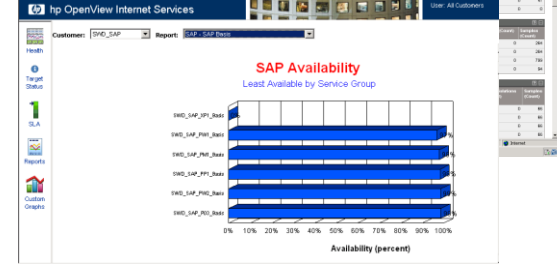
hp OpenView Internet Services

User: All Customers

Health

Target Status

SLA

Reports

Custom Graphs

Customer: SWD_SAP

Report: SAP - SAP Basic

SAP Availability

Least Available by Service Group

SWD_SAP_XPI_Basic

SWD_SAP_PWI_Basic

SWD_SAP_PMI_Basic

SWD_SAP_PPI_Basic

SWD_SAP_PWD_Basic

SWD_SAP_PED_Basic

0% 10% 20% 30% 40% 50% 60% 70% 80% 90% 100%

Availability (percent)

(Count)

Samples (Count)

Samples (Count)

Internet